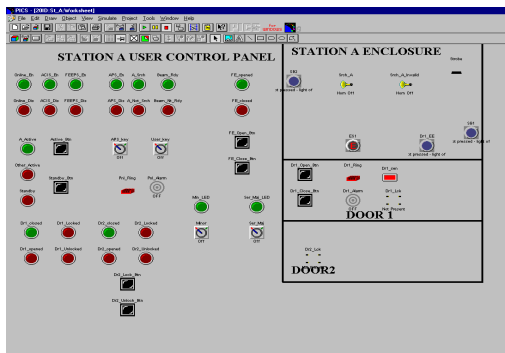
PICS - [200:St_A Worksheet]
File Edit Draw Object View Simulate Project Tools Window Help

STATION A USER CONTROL PANEL

Online_Bx ACI1_Bx FDEP1_Bx AP1_Bx A_lock Beam_Rdy FE_opened
Online_Bx ACI1_Bx FDEP1_Bx AP1_Bx A_No_lock Beam_Nt_Rdy FE_closed

FE_Open_Btn
A_Active Active_Btn AP1_Key User_key
Off Off
FE_Close_Btn
Other_Active
Pre_Reg Pr_Alarm
Standby Standby_Btn Off

Mn_LED Sel_Mtr_LED
Dr1_closed Dr1_Locked Dr2_closed Dr2_Locked
Mirror Sel_Mtr
Off Off
Dr1_opened Dr1_Unlocked Dr2_opened Dr2_Unlocked

Dr2_Lock_Btn

Dr2_Unlock_Btn

STATION A ENCLOSURE
Smoke
EB2
# pressed - light of
lock_A lock_A_invalid
Norm Off Norm Off
ES1
Dr1_ES # pressed - light of
SB1
# pressed - light of

Dr1_Open_Btn Dr1_Reg Dr1_ent
Dr1_Close_Btn Dr1_Alarm Dr1_Lk
Off Not_Prepare
DOOR 1

Dr2_Lck
DOOR2